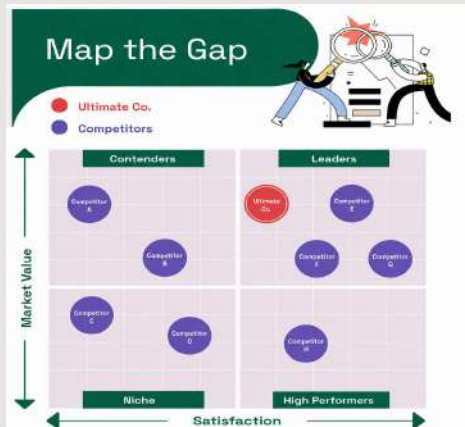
Map the Gap

Ultimate Co.

Competitors

Contenders

Leaders

Competitor A

Ultimate Co.

Competitor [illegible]

Competitor B

Competitor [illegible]

Competitor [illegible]

Competitor C

Competitor D

Competitor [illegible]

Market Value

Niche

High Performers

Satisfaction